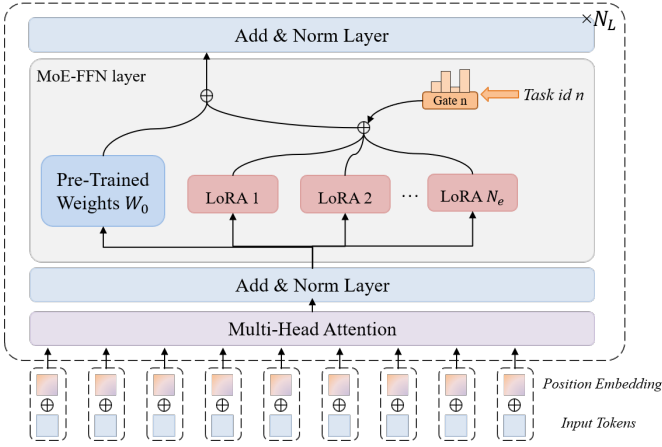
$\times N_L$

Add & Norm Layer

MoE-FFN layer

$\oplus$

Gate n

Task id $n$

$\oplus$

Pre-Trained Weights $W_0$

LoRA 1

LoRA 2

···

LoRA $N_e$

Add & Norm Layer

Multi-Head Attention

$\oplus$ $\oplus$ $\oplus$ $\oplus$ $\oplus$ $\oplus$ $\oplus$ $\oplus$ $\oplus$

Position Embedding

Input Tokens